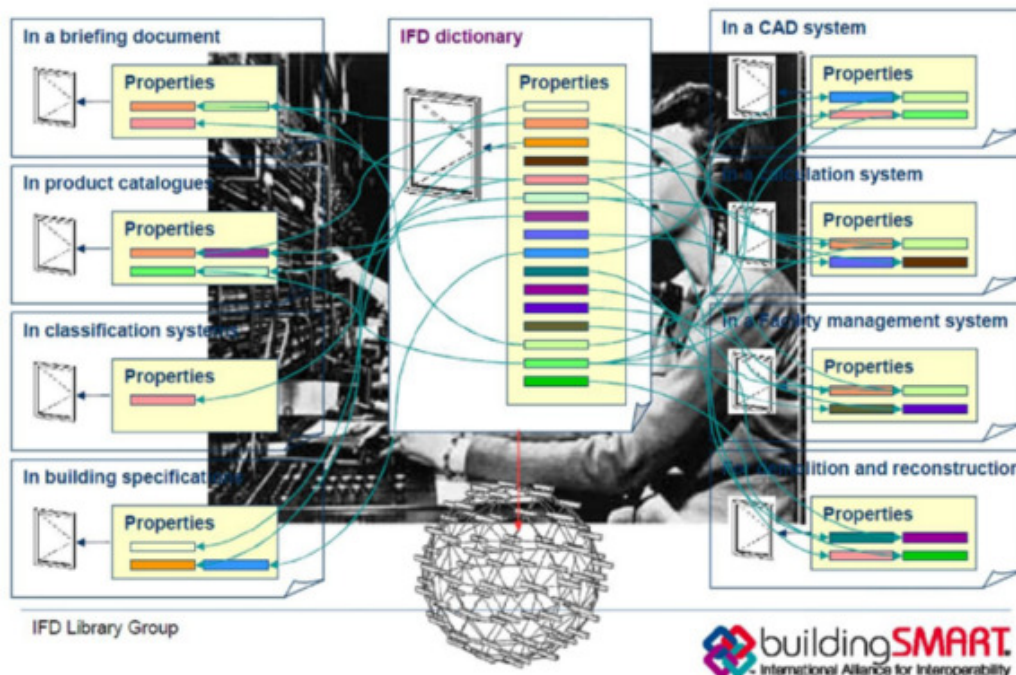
In a briefing document

Properties

IFD dictionary

Properties

In a CAD system

Properties

In product catalogues

Properties

In a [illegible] system

Properties

In classification systems

Properties

In a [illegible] management system

Properties

In building specifications

Properties

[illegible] and reconstruction

Properties

IFD Library Group

buildingSMART
International Alliance for Interoperability